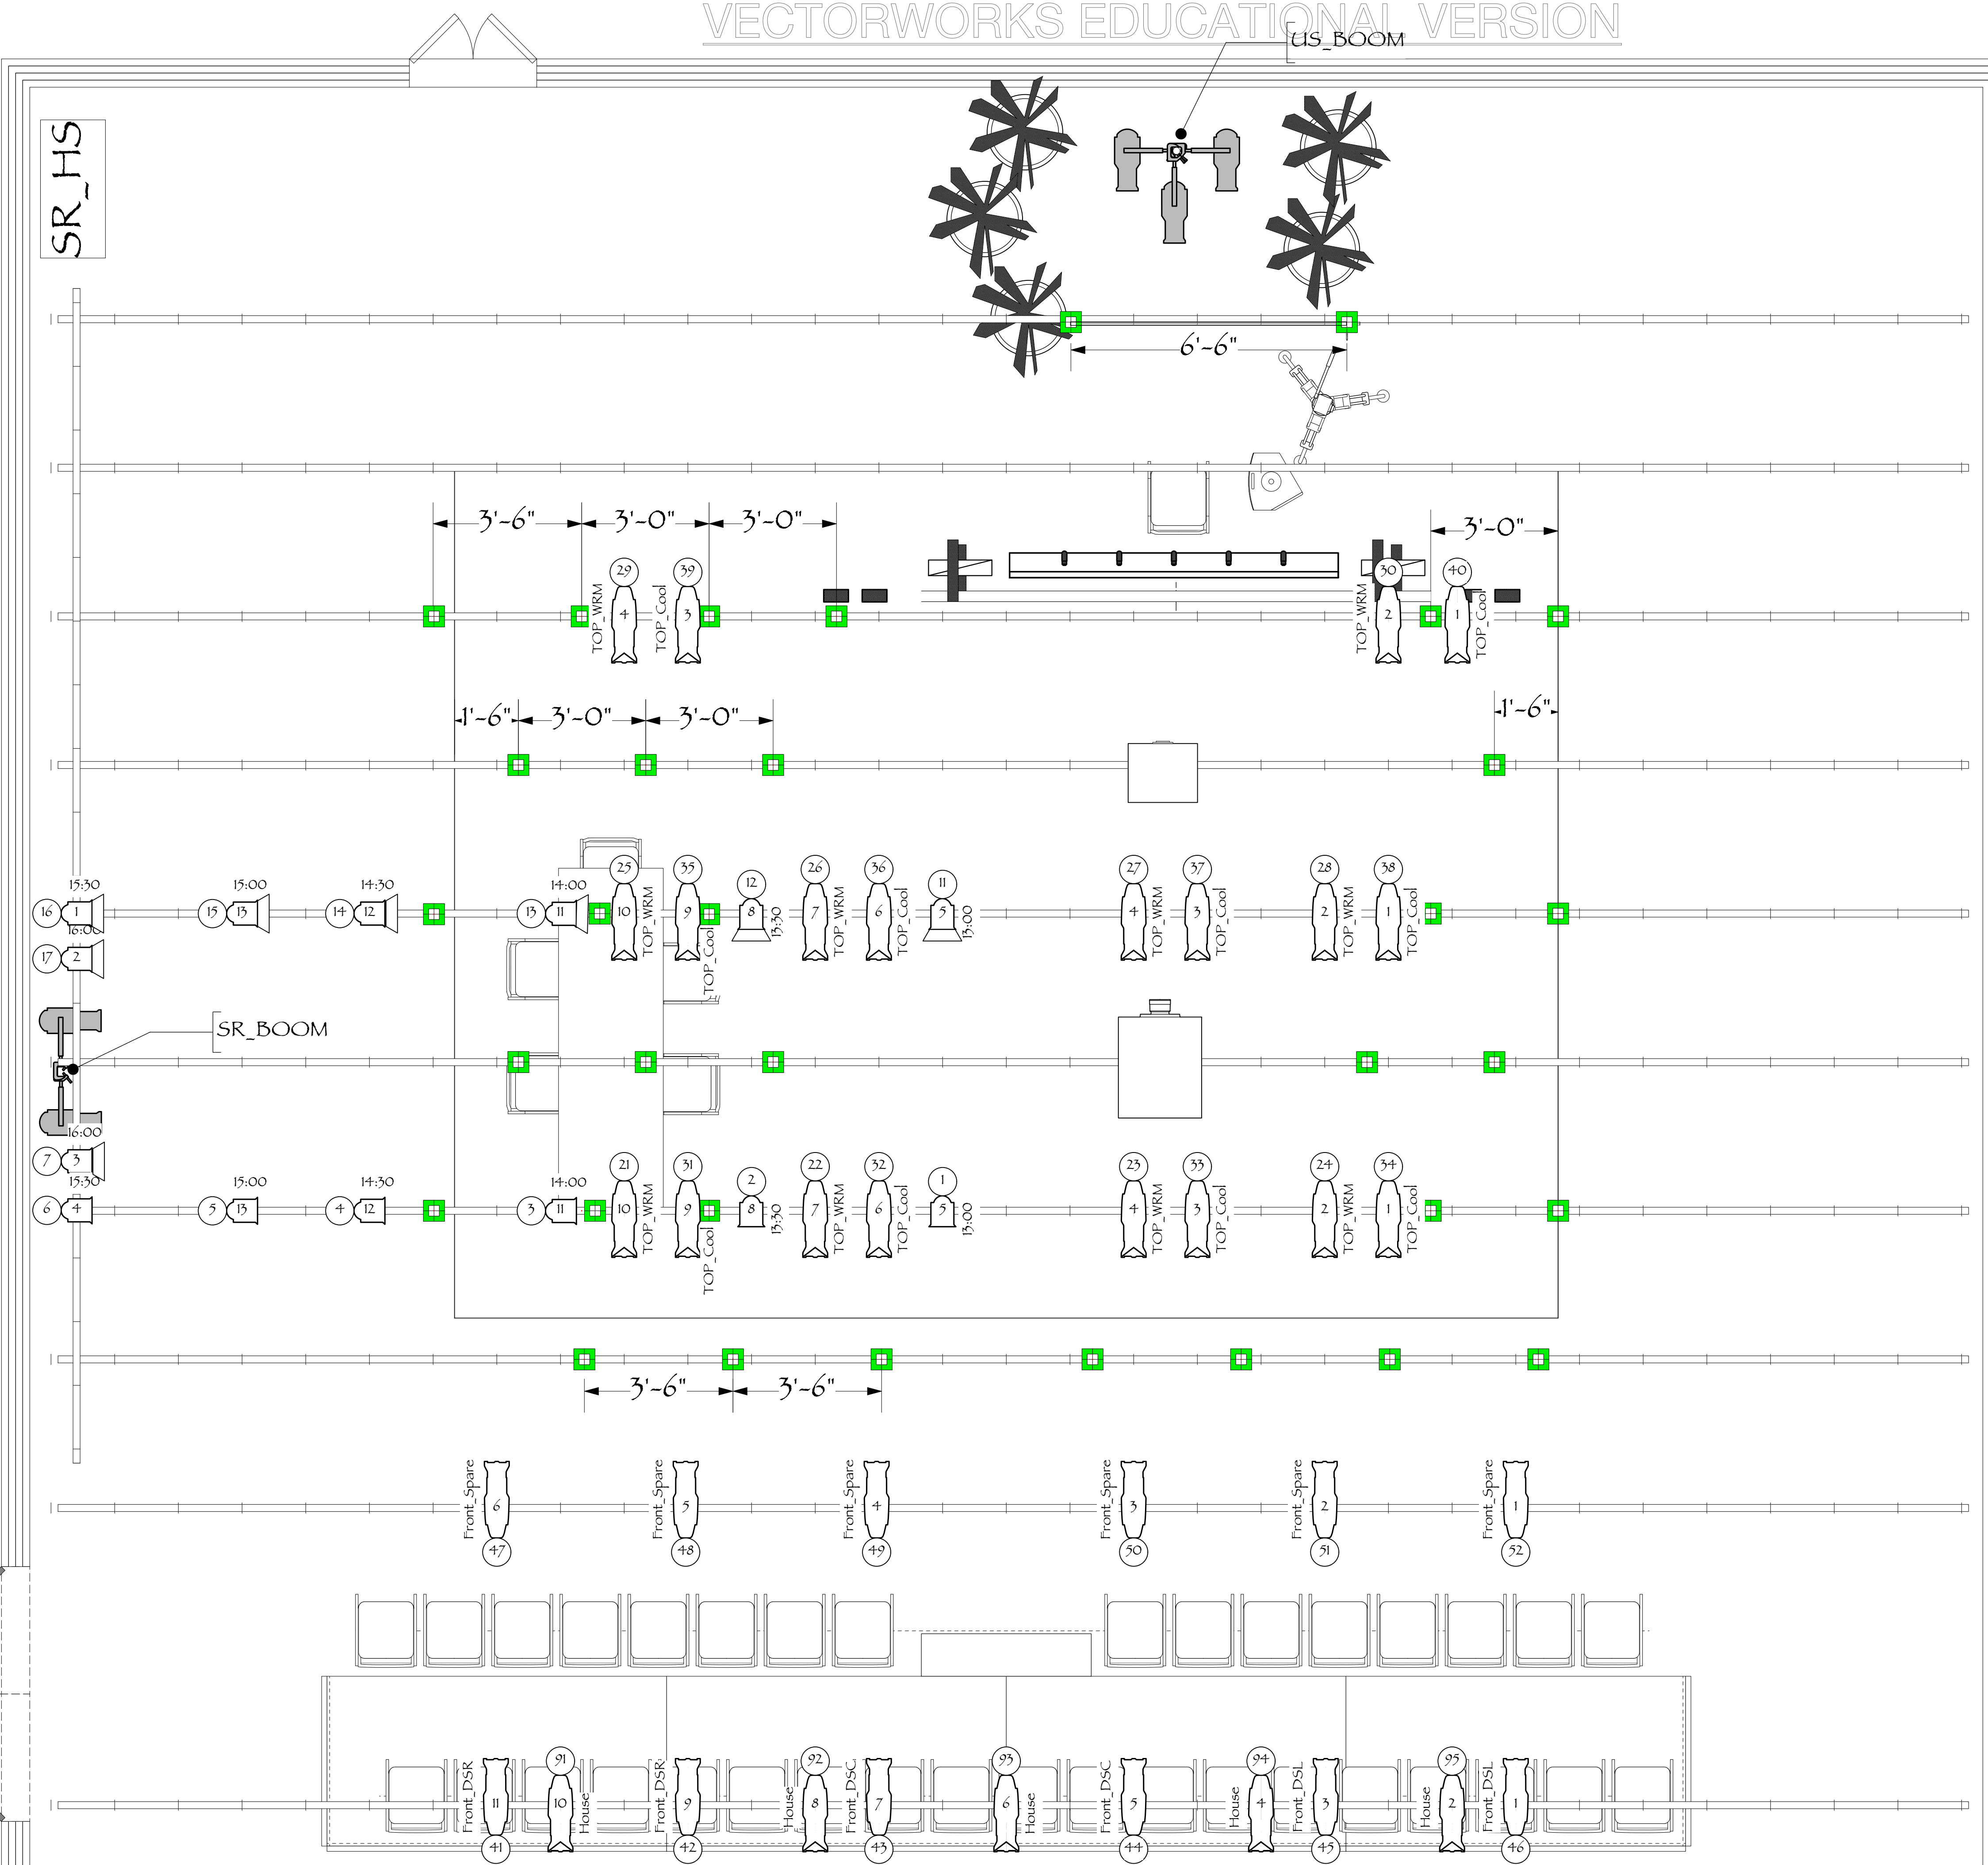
VECTORWORKS EDUCATIONAL VERSION

US_BOOM

SR_HS

6'-6"

3'-6" 3'-0" 3'-0"

3'-0"

29 39 30 40

TOP_WRM 4 TOP_Cool 3 TOP_WRM 2 1 TOP_Cool

1'-6" 3'-0" 3'-0"

1'-6"

15:30 15:00 14:30 14:00

16 1 15 13 14 12 13 11

16:00

17 2

25 35 12 26 36 11 27 37 28 38

10 TOP_WRM 9 TOP_Cool 8 13:30 7 TOP_WRM 6 TOP_Cool 5 13:00 4 TOP_WRM 3 TOP_Cool 2 TOP_WRM 1 TOP_Cool

SR_BOOM

16:00

7 3

15:30 15:00 14:30 14:00

6 4 5 13 4 12 3 11

21 31 2 22 32 1 23 33 24 34

10 TOP_WRM 9 TOP_Cool 8 13:30 7 TOP_WRM 6 TOP_Cool 5 13:00 4 TOP_WRM 3 TOP_Cool 2 TOP_WRM 1 TOP_Cool

3'-6" 3'-6"

Front_Spare 6 47 Front_Spare 5 48 Front_Spare 4 49 Front_Spare 3 50 Front_Spare 2 51 Front_Spare 1 52

91 92 93 94 95

Front_DSR 11 10 House Front_DSR 9 House 8 Front_DSC 7 6 House Front_DSC 5 House 4 Front_DSL 3 House 2 Front_DSL 1

41 42 43 44 45 46